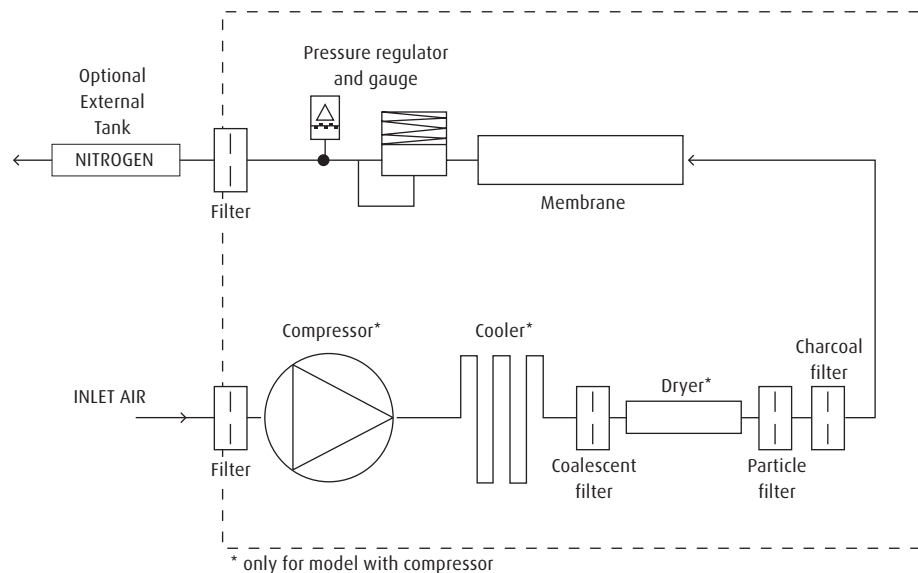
Optional External Tank

NITROGEN

Filter

Pressure regulator and gauge

Membrane

Compressor*

Cooler*

Charcoal filter

INLET AIR

Filter

Dryer*

Coalescent filter

Particle filter

* only for model with compressor